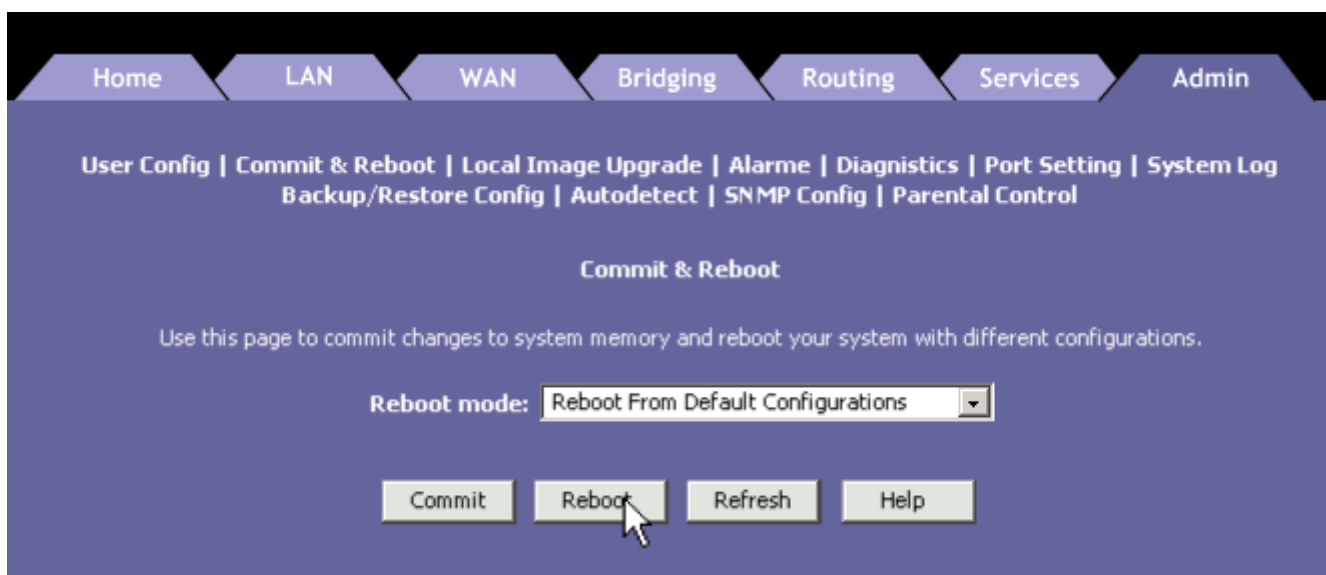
Home LAN WAN Bridging Routing Services Admin

User Config | Commit & Reboot | Local Image Upgrade | Alarme | Diagnistics | Port Setting | System Log
Backup/Restore Config | Autodetect | SNMP Config | Parental Control

Commit & Reboot

Use this page to commit changes to system memory and reboot your system with different configurations.

Reboot mode: Reboot From Default Configurations

Commit Reboot Refresh Help